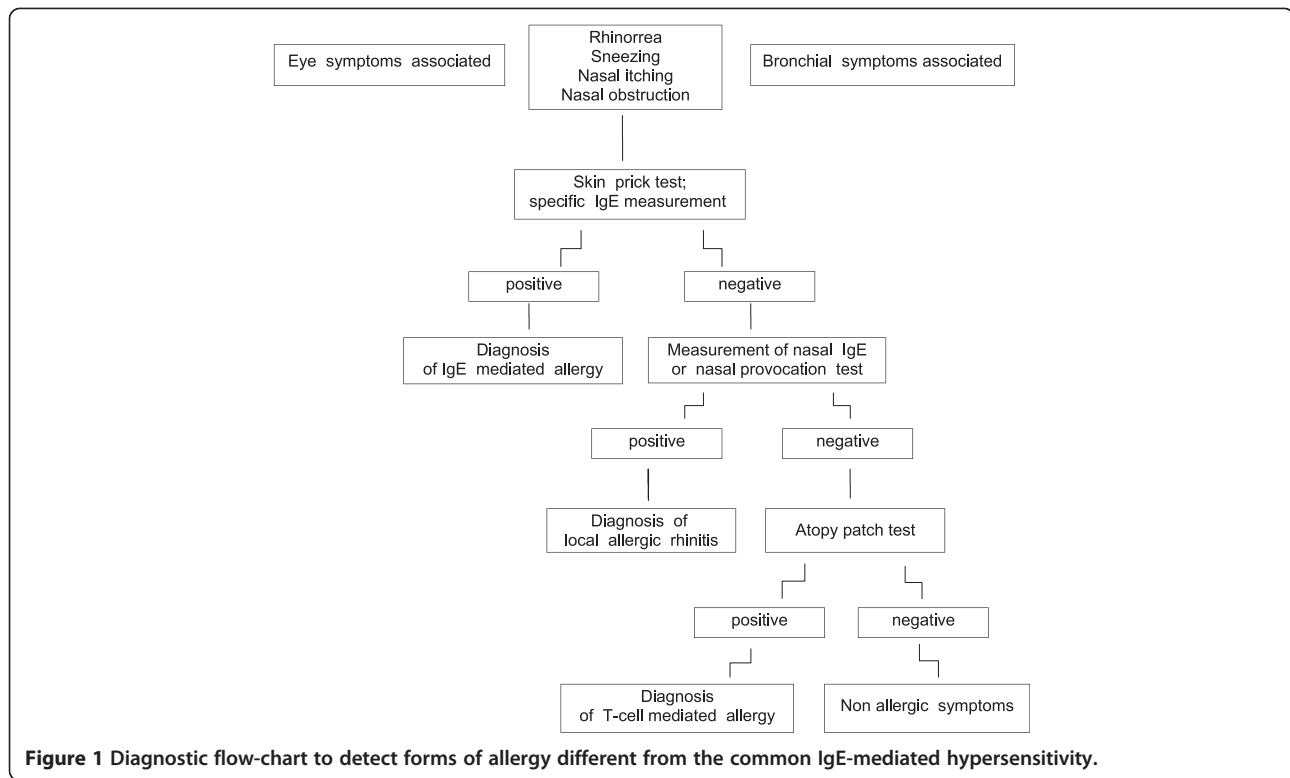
Eye symptoms associated

Rhinorrea
Sneezing
Nasal itching
Nasal obstruction

Bronchial symptoms associated

Skin prick test;
specific IgE measurement

positive

negative

Diagnosis
of IgE mediated allergy

Measurement of nasal IgE
or nasal provocation test

positive

negative

Diagnosis of
local allergic rhinitis

Atopy patch test

positive

negative

Diagnosis
of T-cell mediated allergy

Non allergic symptoms

**Figure 1 Diagnostic flow-chart to detect forms of allergy different from the common IgE-mediated hypersensitivity.**